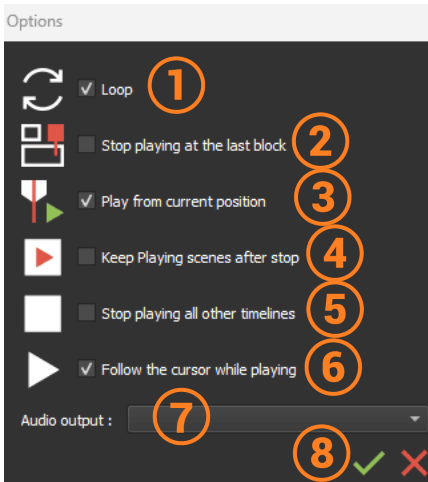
Options

1
Loop

2
Stop playing at the last block

3
Play from current position

4
Keep Playing scenes after stop

5
Stop playing all other timelines

6
Follow the cursor while playing

Audio output :
7

8